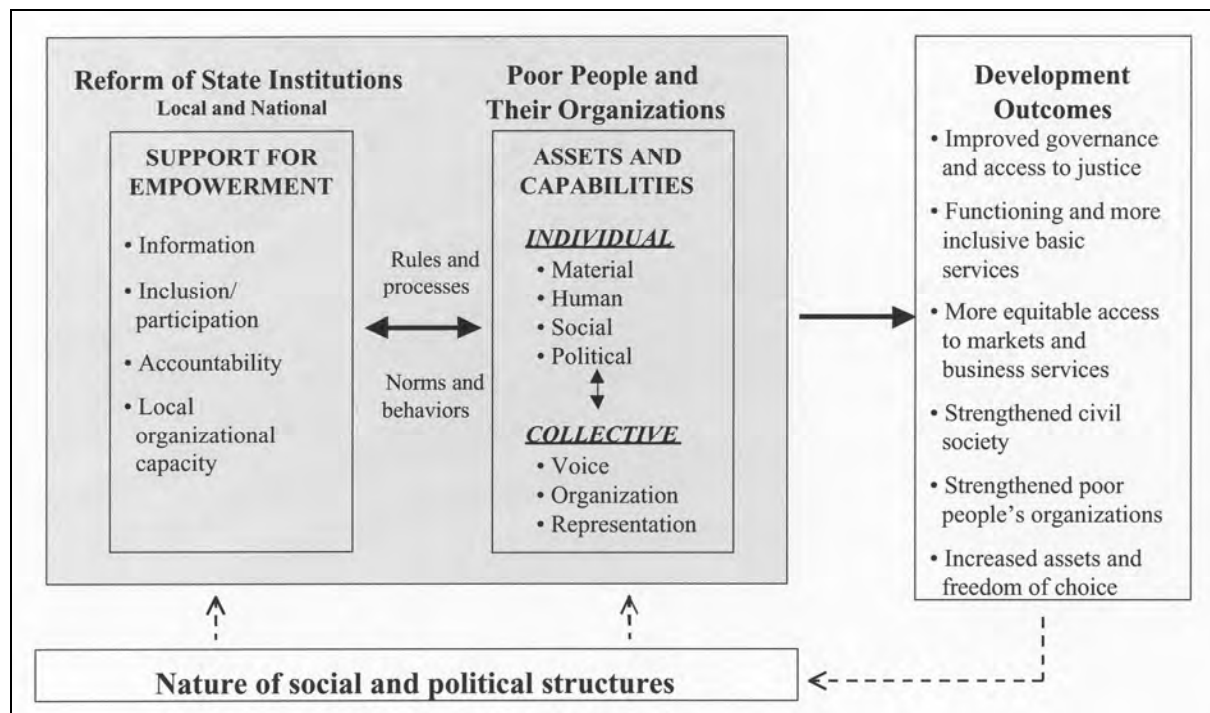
Reform of State Institutions
Local and National

SUPPORT FOR EMPOWERMENT

• Information
• Inclusion/ participation
• Accountability
• Local organizational capacity

Rules and processes

Norms and behaviors

Poor People and Their Organizations

ASSETS AND CAPABILITIES

INDIVIDUAL
• Material
• Human
• Social
• Political

COLLECTIVE
• Voice
• Organization
• Representation

Development Outcomes
• Improved governance and access to justice
• Functioning and more inclusive basic services
• More equitable access to markets and business services
• Strengthened civil society
• Strengthened poor people's organizations
• Increased assets and freedom of choice

Nature of social and political structures